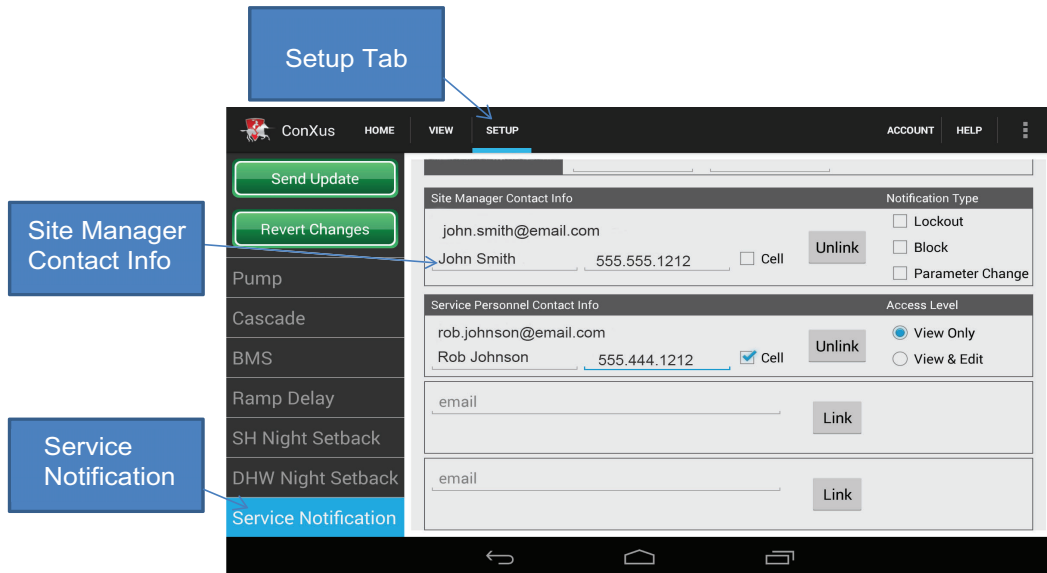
Setup Tab

ConXus HOME VIEW SETUP ACCOUNT HELP

Send Update

Revert Changes

Pump

Cascade

BMS

Ramp Delay

SH Night Setback

DHW Night Setback

Service Notification

Site Manager Contact Info

Notification Type

john.smith@email.com

John Smith 555.555.1212 Cell

Unlink

Lockout

Block

Parameter Change

Service Personnel Contact Info

Access Level

rob.johnson@email.com

Rob Johnson 555.444.1212 Cell

Unlink

View Only

View & Edit

email

Link

email

Link

Site Manager Contact Info

Service Notification